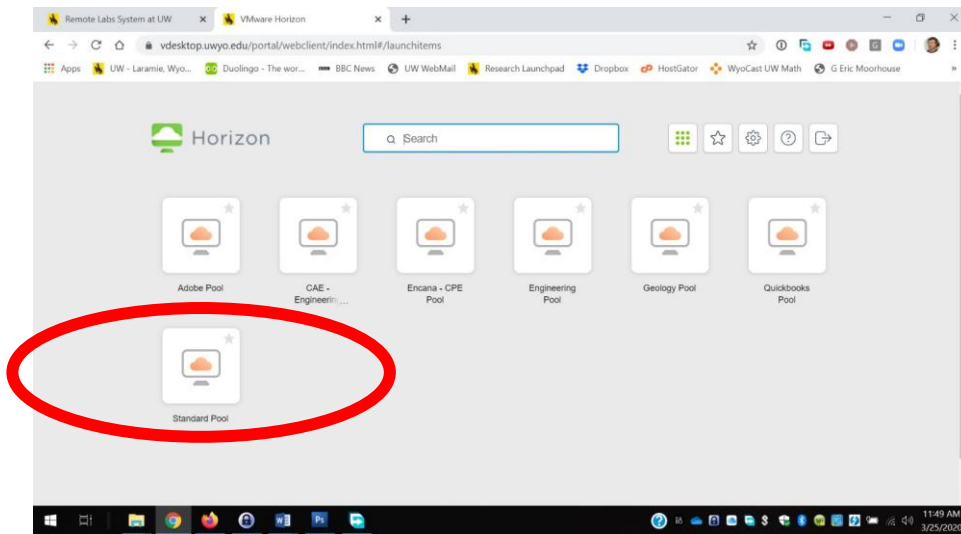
Remote Labs System at UW ×
VMware Horizon ×
+

vdesktop.uwyo.edu/portal/webclient/index.html#/launchitems

Apps UW - Laramie, Wyo... Duolingo - The wor... BBC News UW WebMail Research Launchpad Dropbox HostGator WyoCast UW Math G Eric Moorhouse »

Horizon

Search

Adobe Pool

CAE - Engineerin...

Encana - CPE Pool

Engineering Pool

Geology Pool

Quickbooks Pool

Standard Pool

11:49 AM
3/25/2020